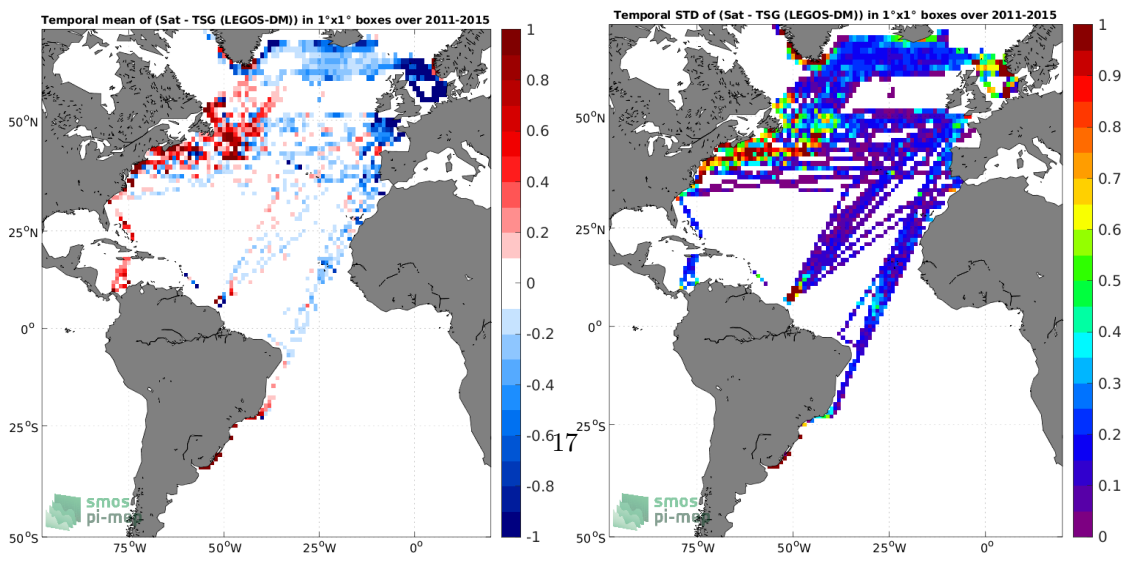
Temporal mean of (Sat - TSG (LEGOS-DM)) in 1°x1° boxes over 2011-2015

50°N
25°N
0°
25°S
50°S
75°W
50°W
25°W
0°

1
0.8
0.6
0.4
0.2
0
-0.2
-0.4
-0.6
-0.8
-1

smos
pi-mep

17

Temporal STD of (Sat - TSG (LEGOS-DM)) in 1°x1° boxes over 2011-2015

50°N
25°N
0°
25°S
50°S
75°W
50°W
25°W
0°

1
0.9
0.8
0.7
0.6
0.5
0.4
0.3
0.2
0.1
0

smos
pi-mep